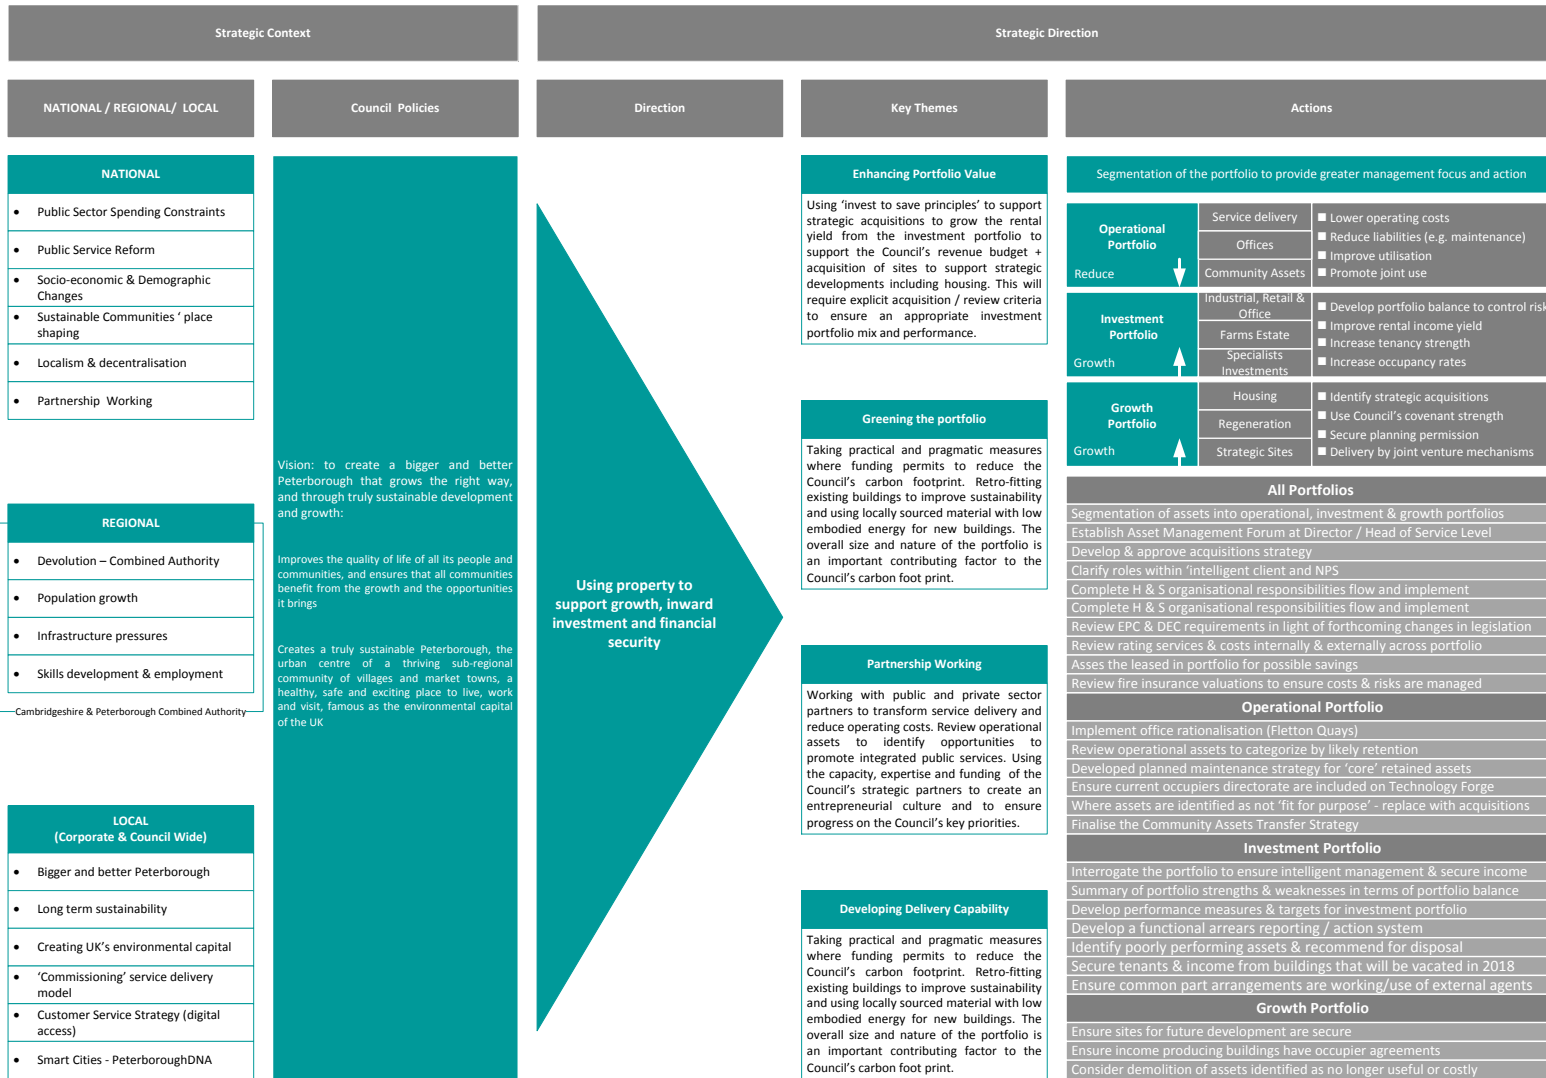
Strategic Context

Strategic Direction

NATIONAL / REGIONAL/ LOCAL

Council Policies

Direction

Key Themes

Actions

NATIONAL

- Public Sector Spending Constraints
- Public Service Reform
- Socio-economic & Demographic Changes
- Sustainable Communities ' place shaping
- Localism & decentralisation
- Partnership Working

REGIONAL

- Devolution – Combined Authority
- Population growth
- Infrastructure pressures
- Skills development & employment

Cambridgeshire & Peterborough Combined Authority

LOCAL
(Corporate & Council Wide)

- Bigger and better Peterborough
- Long term sustainability
- Creating UK's environmental capital
- 'Commissioning' service delivery model
- Customer Service Strategy (digital access)
- Smart Cities - PeterboroughDNA

Vision: to create a bigger and better Peterborough that grows the right way, and through truly sustainable development and growth:

Improves the quality of life of all its people and communities, and ensures that all communities benefit from the growth and the opportunities it brings

Creates a truly sustainable Peterborough, the urban centre of a thriving sub-regional community of villages and market towns, a healthy, safe and exciting place to live, work and visit, famous as the environmental capital of the UK

Using property to support growth, inward investment and financial security

Enhancing Portfolio Value

Using 'invest to save principles' to support strategic acquisitions to grow the rental yield from the investment portfolio to support the Council's revenue budget + acquisition of sites to support strategic developments including housing. This will require explicit acquisition / review criteria to ensure an appropriate investment portfolio mix and performance.

Greening the portfolio

Taking practical and pragmatic measures where funding permits to reduce the Council's carbon footprint. Retro-fitting existing buildings to improve sustainability and using locally sourced material with low embodied energy for new buildings. The overall size and nature of the portfolio is an important contributing factor to the Council's carbon foot print.

Partnership Working

Working with public and private sector partners to transform service delivery and reduce operating costs. Review operational assets to identify opportunities to promote integrated public services. Using the capacity, expertise and funding of the Council's strategic partners to create an entrepreneurial culture and to ensure progress on the Council's key priorities.

Developing Delivery Capability

Taking practical and pragmatic measures where funding permits to reduce the Council's carbon footprint. Retro-fitting existing buildings to improve sustainability and using locally sourced material with low embodied energy for new buildings. The overall size and nature of the portfolio is an important contributing factor to the Council's carbon foot print.

Segmentation of the portfolio to provide greater management focus and action

Operational Portfolio
Reduce

Service delivery
Offices
Community Assets

- Lower operating costs
- Reduce liabilities (e.g. maintenance)
- Improve utilisation
- Promote joint use

Investment Portfolio
Growth

Industrial, Retail & Office
Farms Estate
Specialists Investments

- Develop portfolio balance to control risk
- Improve rental income yield
- Increase tenancy strength
- Increase occupancy rates

Growth Portfolio
Growth

Housing
Regeneration
Strategic Sites

- Identify strategic acquisitions
- Use Council's covenant strength
- Secure planning permission
- Delivery by joint venture mechanisms

All Portfolios
Segmentation of assets into operational, investment & growth portfolios
Establish Asset Management Forum at Director / Head of Service Level
Develop & approve acquisitions strategy
Clarify roles within 'intelligent client and NPS
Complete H & S organisational responsibilities flow and implement
Complete H & S organisational responsibilities flow and implement
Review EPC & DEC requirements in light of forthcoming changes in legislation
Review rating services & costs internally & externally across portfolio
Asses the leased in portfolio for possible savings
Review fire insurance valuations to ensure costs & risks are managed

Operational Portfolio
Implement office rationalisation (Fletton Quays)
Review operational assets to categorize by likely retention
Developed planned maintenance strategy for 'core' retained assets
Ensure current occupiers directorate are included on Technology Forge
Where assets are identified as not 'fit for purpose' - replace with acquisitions
Finalise the Community Assets Transfer Strategy

Investment Portfolio
Interrogate the portfolio to ensure intelligent management & secure income
Summary of portfolio strengths & weaknesses in terms of portfolio balance
Develop performance measures & targets for investment portfolio
Develop a functional arrears reporting / action system
Identify poorly performing assets & recommend for disposal
Secure tenants & income from buildings that will be vacated in 2018
Ensure common part arrangements are working/use of external agents

Growth Portfolio
Ensure sites for future development are secure
Ensure income producing buildings have occupier agreements
Consider demolition of assets identified as no longer useful or costly